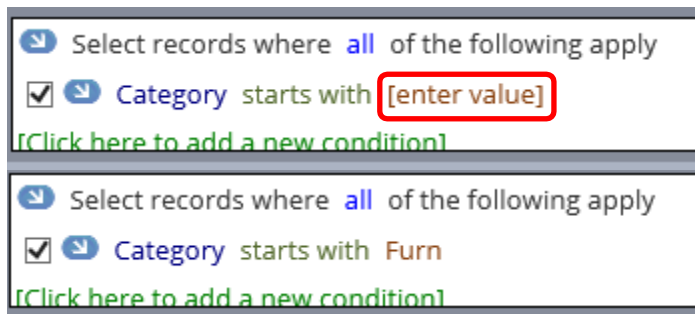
Select records where all of the following apply

Category starts with [enter value]

[Click here to add a new condition]

Select records where all of the following apply

Category starts with Furn

[Click here to add a new condition]